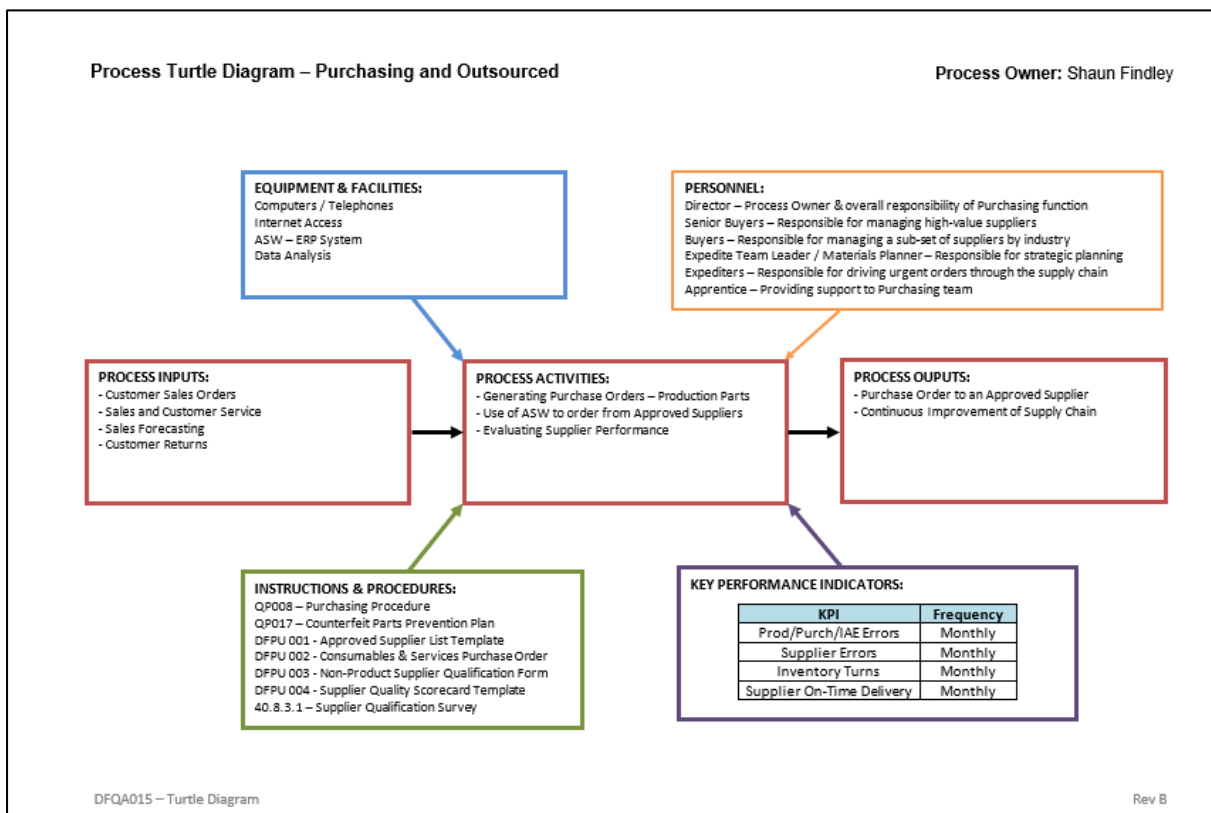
Process Turtle Diagram – Purchasing and Outsourced

Process Owner: Shaun Findley

EQUIPMENT & FACILITIES:
Computers / Telephones
Internet Access
ASW – ERP System
Data Analysis

PERSONNEL:
Director – Process Owner & overall responsibility of Purchasing function
Senior Buyers – Responsible for managing high-value suppliers
Buyers – Responsible for managing a sub-set of suppliers by industry
Expedite Team Leader / Materials Planner – Responsible for strategic planning
Expediters – Responsible for driving urgent orders through the supply chain
Apprentice – Providing support to Purchasing team

PROCESS INPUTS:
- Customer Sales Orders
- Sales and Customer Service
- Sales Forecasting
- Customer Returns

PROCESS ACTIVITIES:
- Generating Purchase Orders – Production Parts
- Use of ASW to order from Approved Suppliers
- Evaluating Supplier Performance

PROCESS OUPUTS:
- Purchase Order to an Approved Supplier
- Continuous Improvement of Supply Chain

INSTRUCTIONS & PROCEDURES:
QP008 – Purchasing Procedure
QP017 – Counterfeit Parts Prevention Plan
DFPU 001 - Approved Supplier List Template
DFPU 002 - Consumables & Services Purchase Order
DFPU 003 - Non-Product Supplier Qualification Form
DFPU 004 - Supplier Quality Scorecard Template
40.8.3.1 – Supplier Qualification Survey

KEY PERFORMANCE INDICATORS:

| KPI | Frequency |
|---|---|
| Prod/Purch/IAE Errors | Monthly |
| Supplier Errors | Monthly |
| Inventory Turns | Monthly |
| Supplier On-Time Delivery | Monthly |

DFQA015 – Turtle Diagram

Rev B